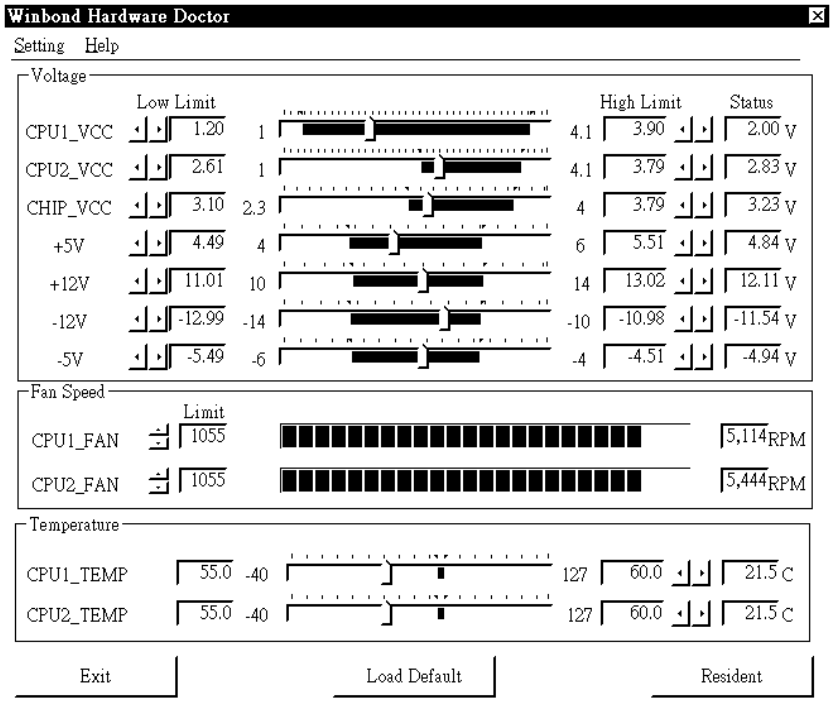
Winbond Hardware Doctor

Setting Help

Voltage

| | Low Limit | | | High Limit | Status |
|---|---|---|---|---|---|
| CPU1_VCC | 1.20 | 1 | 4.1 | 3.90 | 2.00 V |
| CPU2_VCC | 2.61 | 1 | 4.1 | 3.79 | 2.83 V |
| CHIP_VCC | 3.10 | 2.3 | 4 | 3.79 | 3.23 V |
| +5V | 4.49 | 4 | 6 | 5.51 | 4.84 V |
| +12V | 11.01 | 10 | 14 | 13.02 | 12.11 V |
| -12V | -12.99 | -14 | -10 | -10.98 | -11.54 V |
| -5V | -5.49 | -6 | -4 | -4.51 | -4.94 V |

Fan Speed

| | Limit | |
|---|---|---|
| CPU1_FAN | 1055 | 5,114RPM |
| CPU2_FAN | 1055 | 5,444RPM |

Temperature

| | | | | | |
|---|---|---|---|---|---|
| CPU1_TEMP | 55.0 | -40 | 127 | 60.0 | 21.5 C |
| CPU2_TEMP | 55.0 | -40 | 127 | 60.0 | 21.5 C |

Exit Load Default Resident